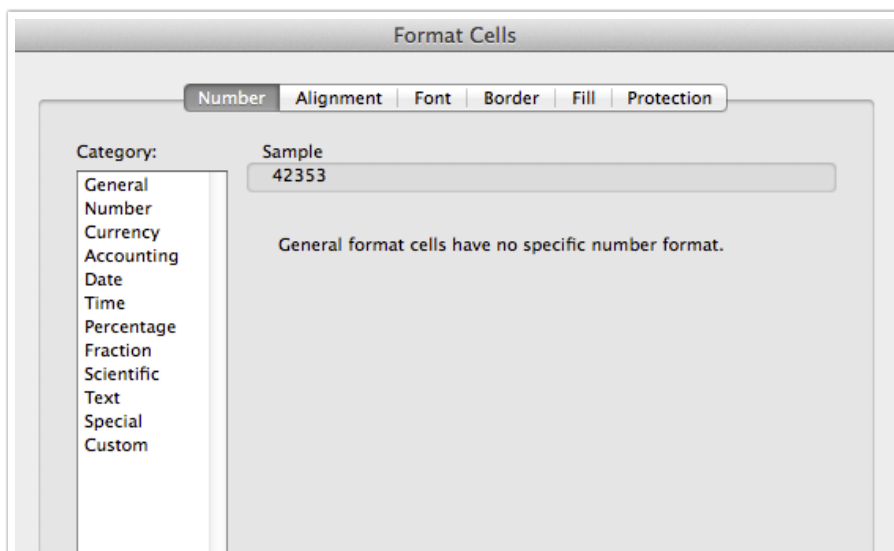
Format Cells

Number | Alignment | Font | Border | Fill | Protection

Category:
General
Number
Currency
Accounting
Date
Time
Percentage
Fraction
Scientific
Text
Special
Custom

Sample
42353

General format cells have no specific number format.